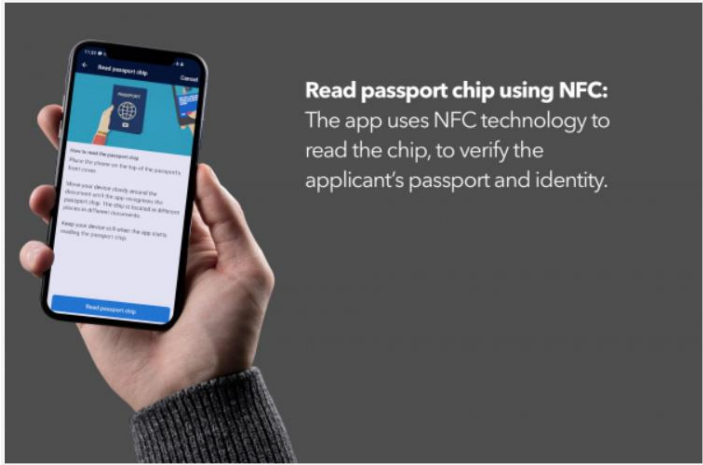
Read passport chip

Cancel

PASSPORT

How to read the passport chip

Place the phone on the top of the passport's front cover.

Move your device slowly around the document until the app recognizes the passport chip. The chip is located in different places in different documents.

Keep your device still when the app starts reading the passport chip.

Read passport chip

Read passport chip using NFC:
The app uses NFC technology to read the chip, to verify the applicant's passport and identity.